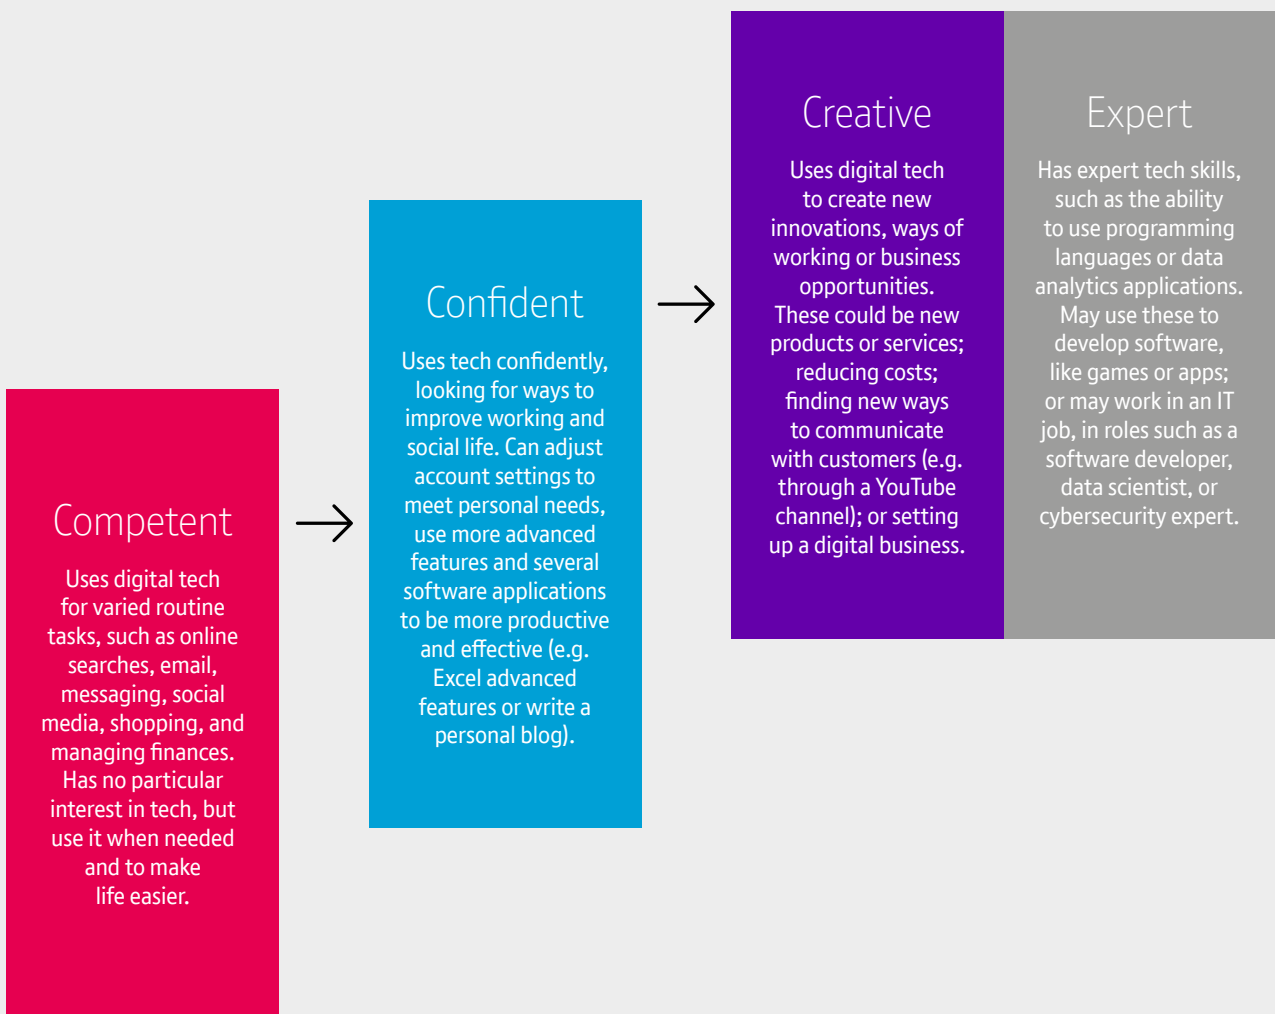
Competent

Uses digital tech for varied routine tasks, such as online searches, email, messaging, social media, shopping, and managing finances. Has no particular interest in tech, but use it when needed and to make life easier.

Confident

Uses tech confidently, looking for ways to improve working and social life. Can adjust account settings to meet personal needs, use more advanced features and several software applications to be more productive and effective (e.g. Excel advanced features or write a personal blog).

Creative

Uses digital tech to create new innovations, ways of working or business opportunities. These could be new products or services; reducing costs; finding new ways to communicate with customers (e.g. through a YouTube channel); or setting up a digital business.

Expert

Has expert tech skills, such as the ability to use programming languages or data analytics applications. May use these to develop software, like games or apps; or may work in an IT job, in roles such as a software developer, data scientist, or cybersecurity expert.